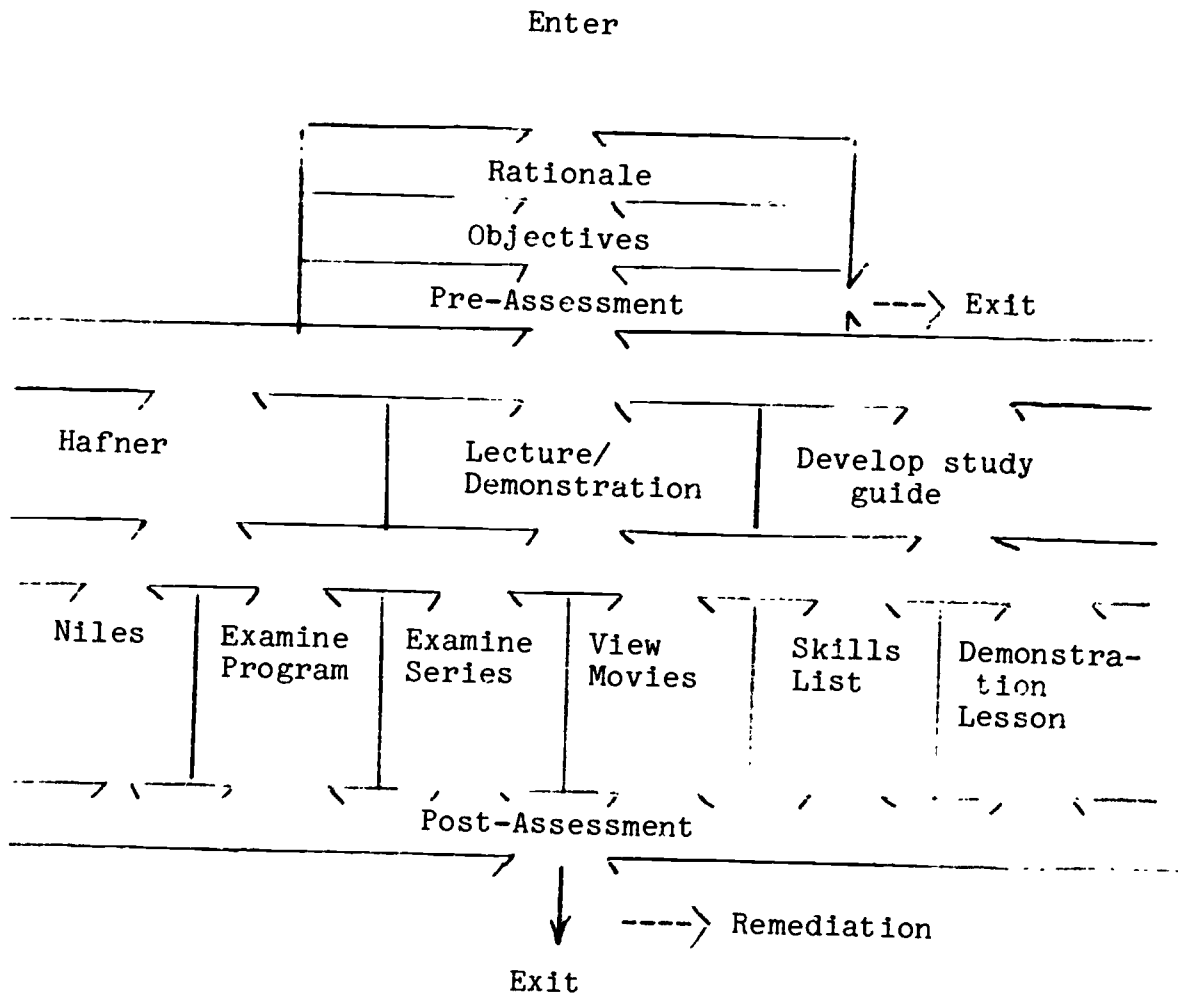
Enter

Rationale

Objectives

Pre-Assessment

Exit

Hafner

Lecture/ Demonstration

Develop study guide

Niles

Examine Program

Examine Series

View Movies

Skills List

Demonstration Lesson

Post-Assessment

Remediation

Exit